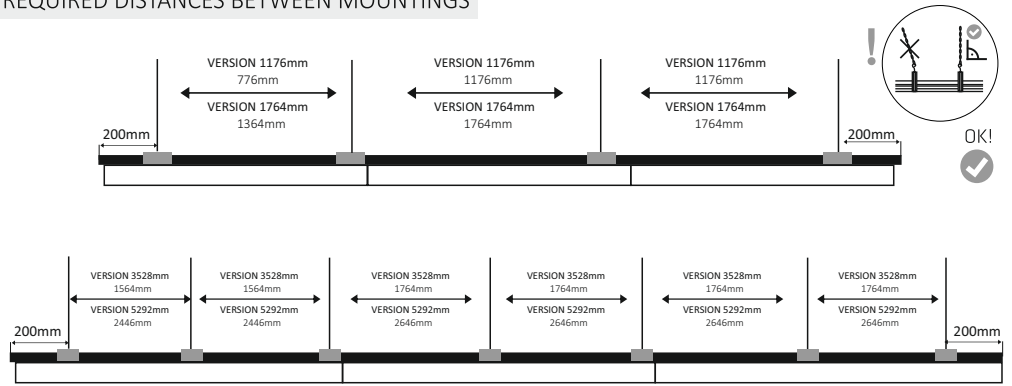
REQUIRED DISTANCES BETWEEN MOUNTINGS

VERSION 1176mm
776mm
VERSION 1764mm
1364mm

VERSION 1176mm
1176mm
VERSION 1764mm
1764mm

VERSION 1176mm
1176mm
VERSION 1764mm
1764mm

200mm
200mm

!
OK!

200mm

VERSION 3528mm
1564mm
VERSION 5292mm
2446mm

VERSION 3528mm
1564mm
VERSION 5292mm
2446mm

VERSION 3528mm
1764mm
VERSION 5292mm
2646mm

VERSION 3528mm
1764mm
VERSION 5292mm
2646mm

VERSION 3528mm
1764mm
VERSION 5292mm
2646mm

VERSION 3528mm
1764mm
VERSION 5292mm
2646mm

200mm